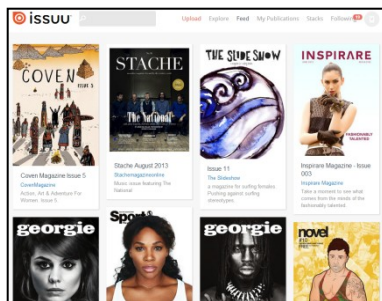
issuu

Upload Explore Feed My Publications Stacks Followers

COVEN ISSUE 5

Coven Magazine Issue 5
CovenMagazine
Action, Art & Adventure For Women. Issue 5

STACHE
The National

Stache August 2013
Stachemagazineonline
Music issue featuring The National

THE SLIDE SHOW

Issue 11
The Slideshow
a magazine for surfing females. Pushing against surfing stereotypes.

INSPIRARE

FASHIONABLY TALENTED

Inspirare Magazine - Issue 003
Inspirare Magazine
Take a moment to see what comes from the minds of the fashionably talented.

georgie

Sport

georgie

novel